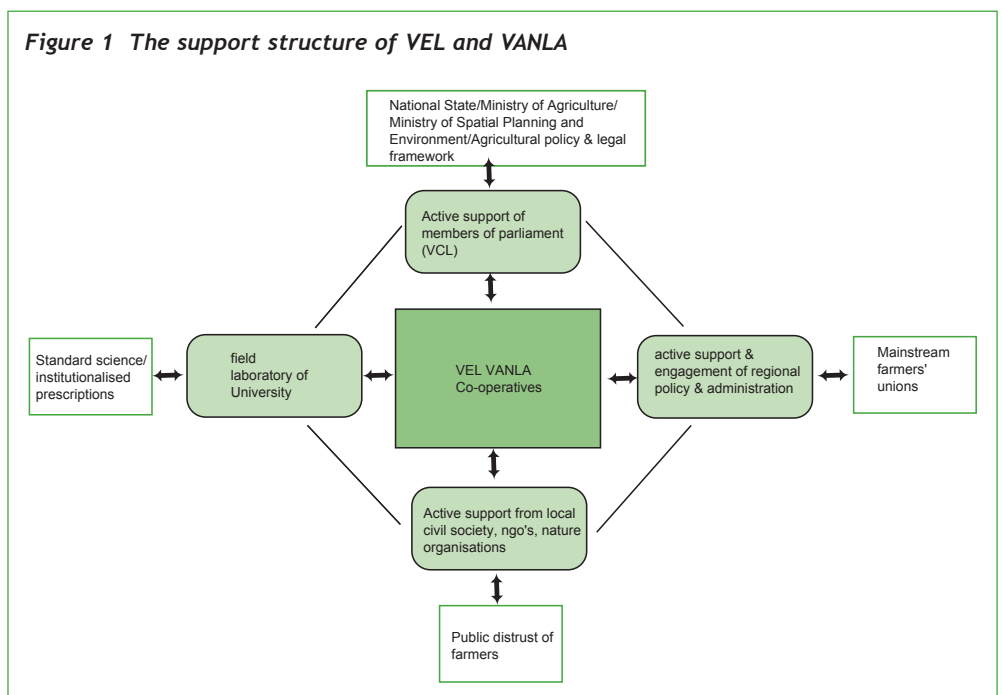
Figure 1 The support structure of VEL and VANLA

National State/Ministry of Agriculture/ Ministry of Spatial Planning and Environment/Agricultural policy & legal framework

Active support of members of parliament (VCL)

Standard science/ institutionalised prescriptions

field laboratory of University

VEL VANLA Co-operatives

active support & engagement of regional policy & administration

Mainstream farmers' unions

Active support from local civil society, ngo's, nature organisations

Public distrust of farmers